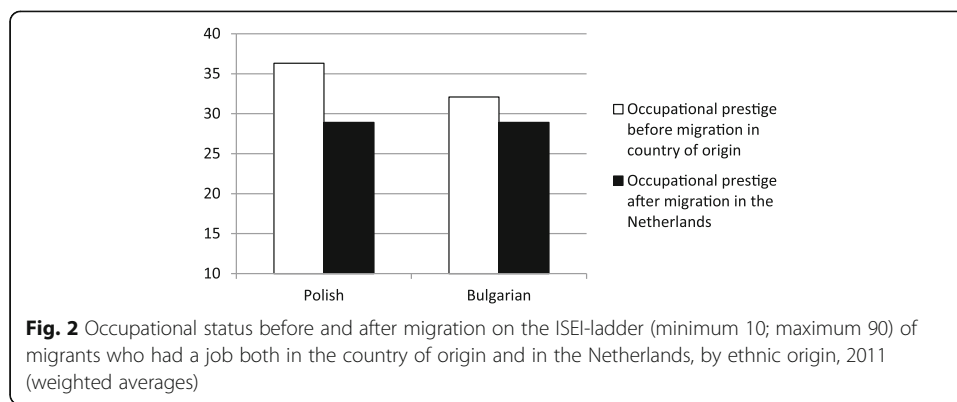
40
35
30
25
20
15
10

Polish
Bulgarian

□ Occupational prestige before migration in country of origin

■ Occupational prestige after migration in the Netherlands

**Fig. 2** Occupational status before and after migration on the ISEI-ladder (minimum 10; maximum 90) of migrants who had a job both in the country of origin and in the Netherlands, by ethnic origin, 2011 (weighted averages)